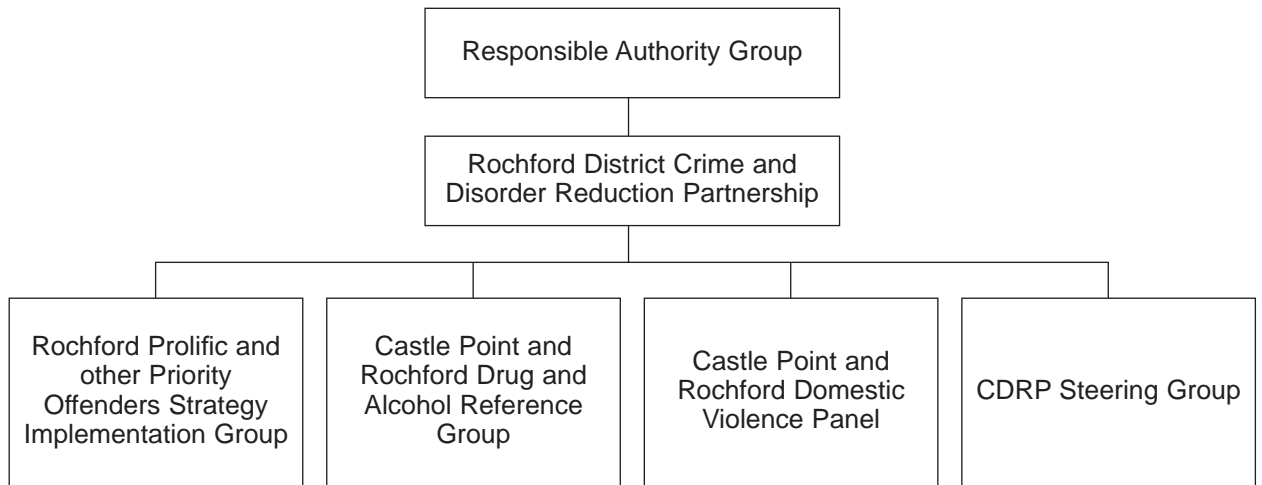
Responsible Authority Group

Rochford District Crime and Disorder Reduction Partnership

Rochford Prolific and other Priority Offenders Strategy Implementation Group

Castle Point and Rochford Drug and Alcohol Reference Group

Castle Point and Rochford Domestic Violence Panel

CDRP Steering Group